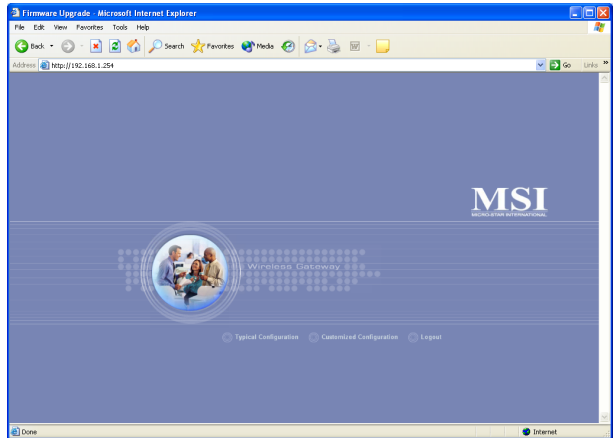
Firmware Upgrade - Microsoft Internet Explorer

File Edit View Favorites Tools Help

Back Search Favorites Media

Address http://192.168.1.254

Go Links »

MSI
MICRO-STAR INTERNATIONAL

Wireless Gateway

Typical Configuration Customized Configuration Logout

Done

Internet